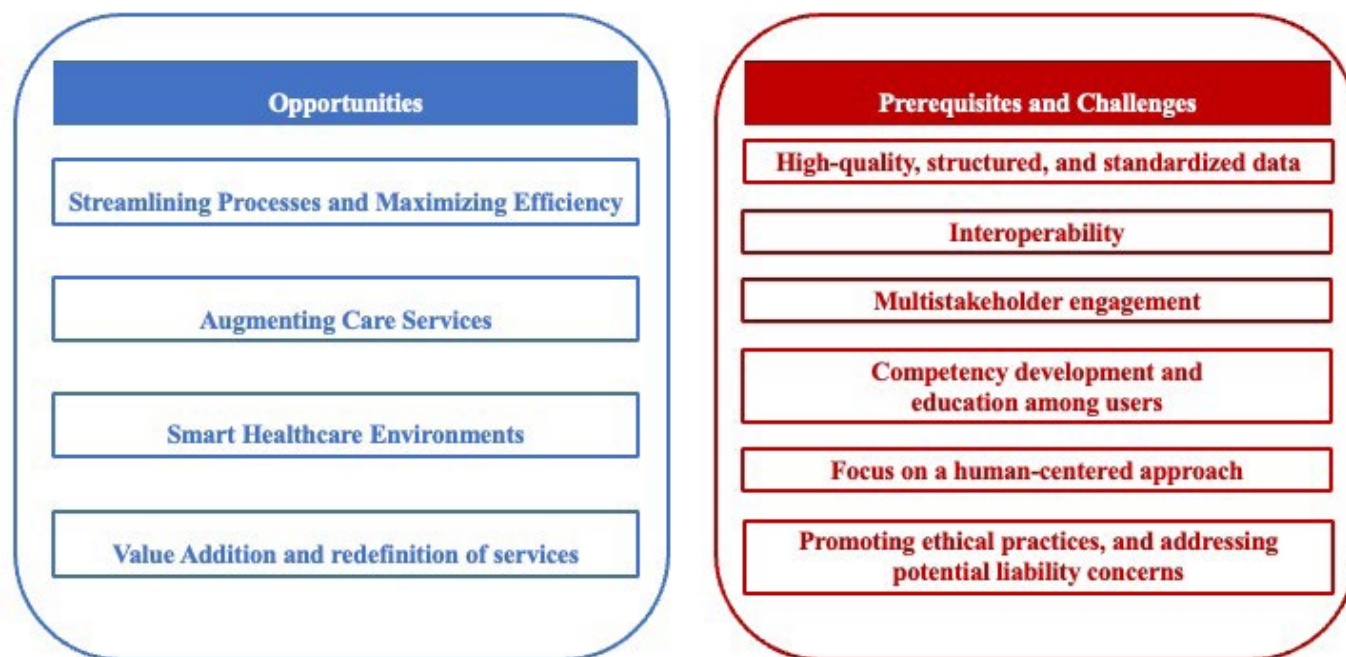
Opportunities

Streamlining Processes and Maximizing Efficiency

Augmenting Care Services

Smart Healthcare Environments

Value Addition and redefinition of services

Prerequisites and Challenges

High-quality, structured, and standardized data

Interoperability

Multistakeholder engagement

Competency development and education among users

Focus on a human-centered approach

Promoting ethical practices, and addressing potential liability concerns